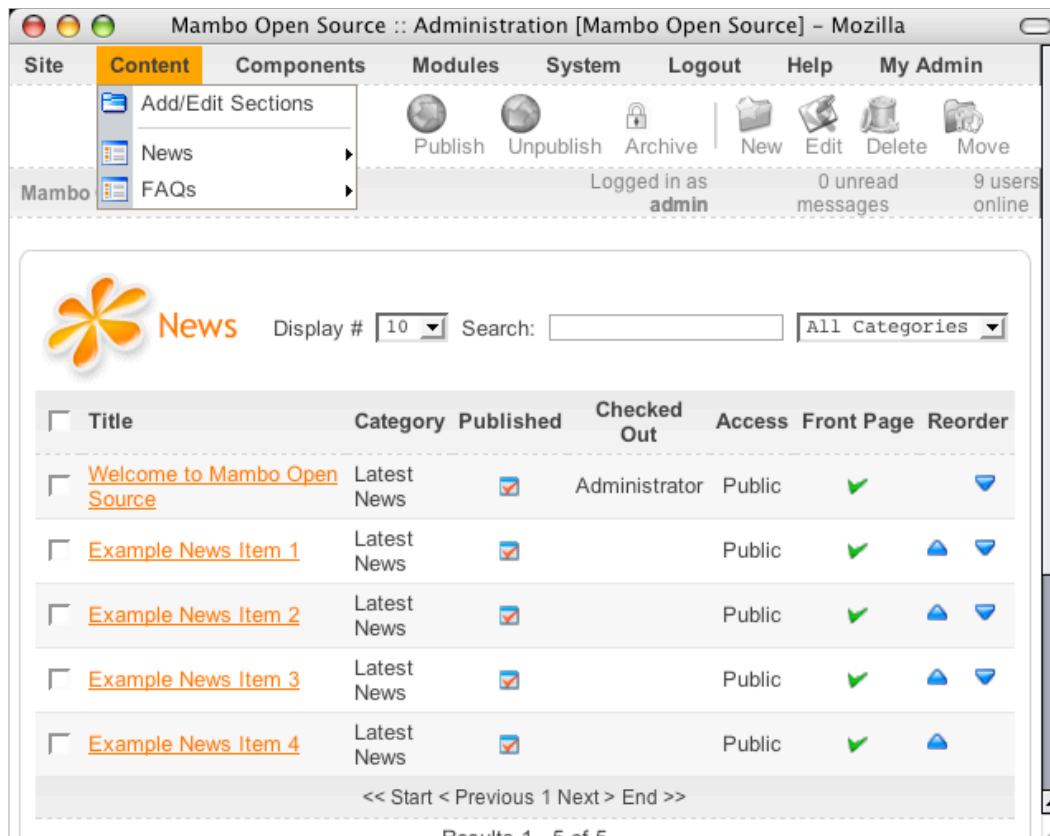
Mambo Open Source :: Administration [Mambo Open Source] - Mozilla

Site Content Components Modules System Logout Help My Admin

Add/Edit Sections
News
FAQs

Publish Unpublish Archive New Edit Delete Move

Mambo

Logged in as admin
0 unread messages
9 users online

News Display # 10 Search: All Categories

| | Title | Category | Published | Checked Out | Access | Front Page | Reorder |
|---|---|---|---|---|---|---|---|
| | Welcome to Mambo Open Source | Latest News | | Administrator | Public | | |
| | Example News Item 1 | Latest News | | | Public | | |
| | Example News Item 2 | Latest News | | | Public | | |
| | Example News Item 3 | Latest News | | | Public | | |
| | Example News Item 4 | Latest News | | | Public | | |

<< Start < Previous 1 Next > End >>

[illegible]